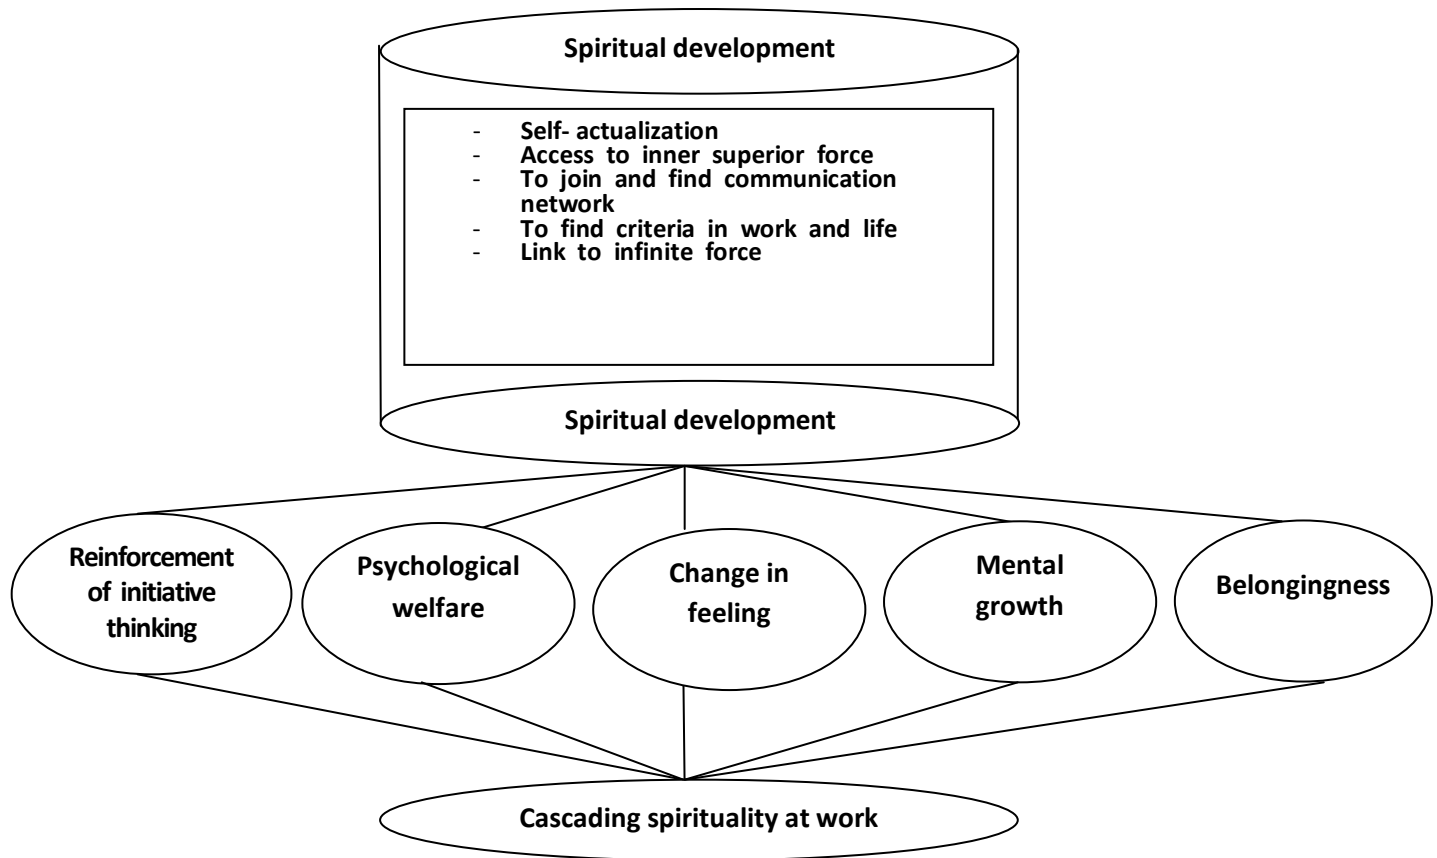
Spiritual development

- Self- actualization
- Access to inner superior force
- To join and find communication network
- To find criteria in work and life
- Link to infinite force

Spiritual development

Reinforcement of initiative thinking

Psychological welfare

Change in feeling

Mental growth

Belongingness

Cascading spirituality at work